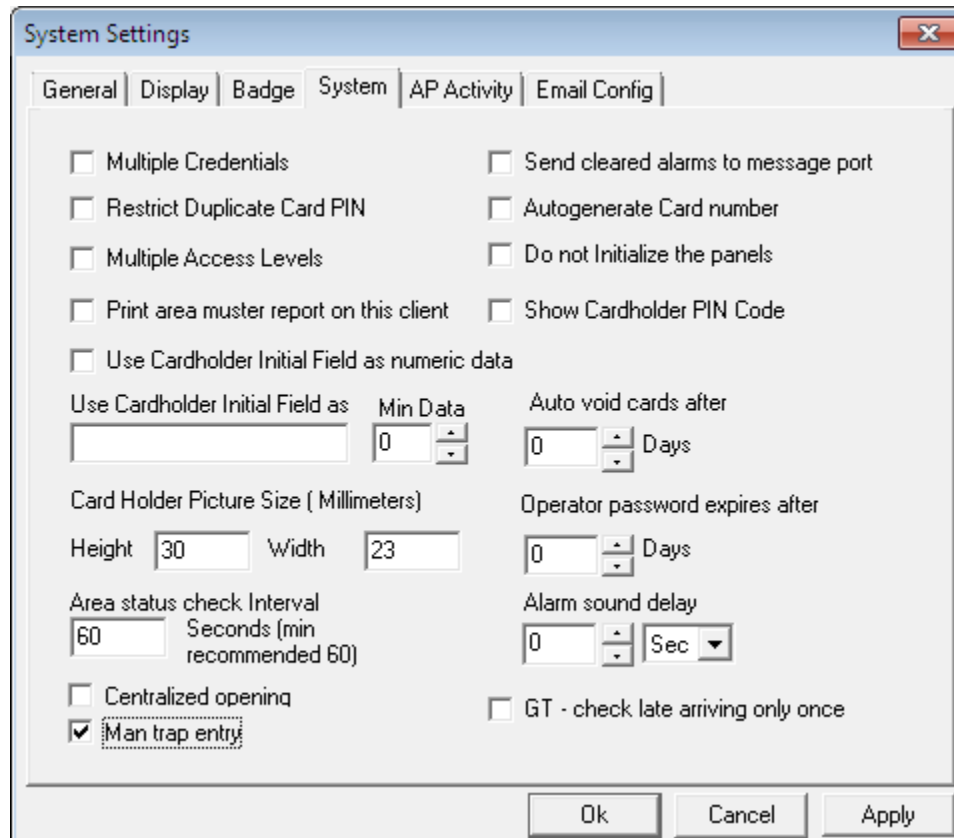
System Settings

General | Display | Badge | System | AP Activity | Email Config

Multiple Credentials
Send cleared alarms to message port
Restrict Duplicate Card PIN
Autogenerate Card number
Multiple Access Levels
Do not Initialize the panels
Print area muster report on this client
Show Cardholder PIN Code
Use Cardholder Initial Field as numeric data

Use Cardholder Initial Field as
Min Data
0
Auto void cards after
0
Days

Card Holder Picture Size ( Millimeters)
Height 30 Width 23
Operator password expires after
0
Days

Area status check Interval
60
Seconds (min recommended 60)
Alarm sound delay
0
Sec

Centralized opening
Man trap entry
GT - check late arriving only once

Ok
Cancel
Apply